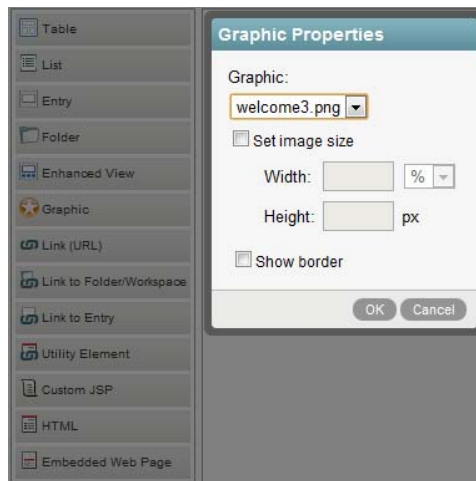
Table
List
Entry
Folder
Enhanced View
Graphic
Link (URL)
Link to Folder/Workspace
Link to Entry
Utility Element
Custom JSP
HTML
Embedded Web Page

Graphic Properties
Graphic:
welcome3.png
Set image size
Width: %
Height: px
Show border
OK Cancel